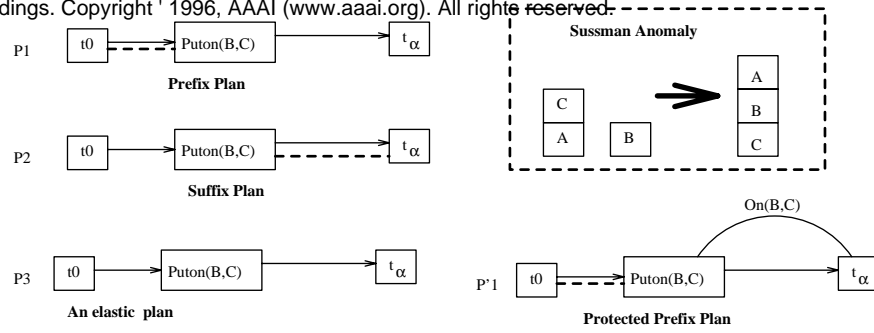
dings. Copyright ' 1996, AAAI (www.aaai.org). All rights reserved.

P1 t0 Puton(B,C) $t_\alpha$

Prefix Plan

P2 t0 Puton(B,C) $t_\alpha$

Suffix Plan

P3 t0 Puton(B,C) $t_\alpha$

An elastic plan

Sussman Anomaly

C
A
B

A
B
C

On(B,C)

P'1 t0 Puton(B,C) $t_\alpha$

Protected Prefix Plan